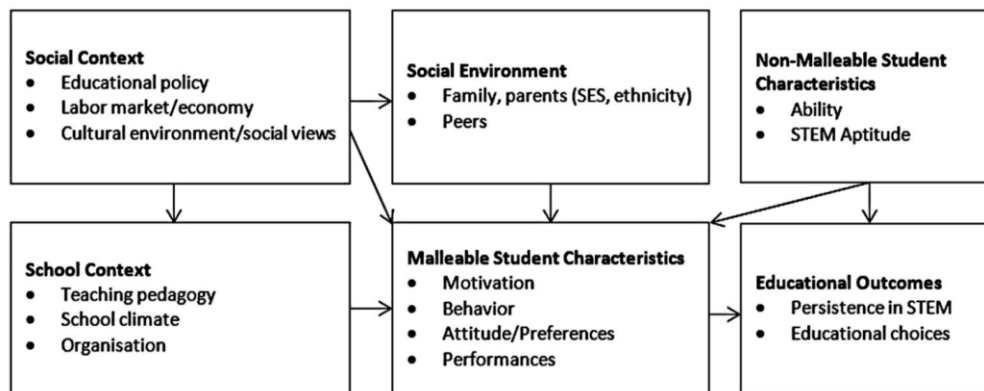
**Social Context**
- Educational policy
- Labor market/economy
- Cultural environment/social views

**Social Environment**
- Family, parents (SES, ethnicity)
- Peers

**Non-Malleable Student Characteristics**
- Ability
- STEM Aptitude

**School Context**
- Teaching pedagogy
- School climate
- Organisation

**Malleable Student Characteristics**
- Motivation
- Behavior
- Attitude/Preferences
- Performances

**Educational Outcomes**
- Persistence in STEM
- Educational choices